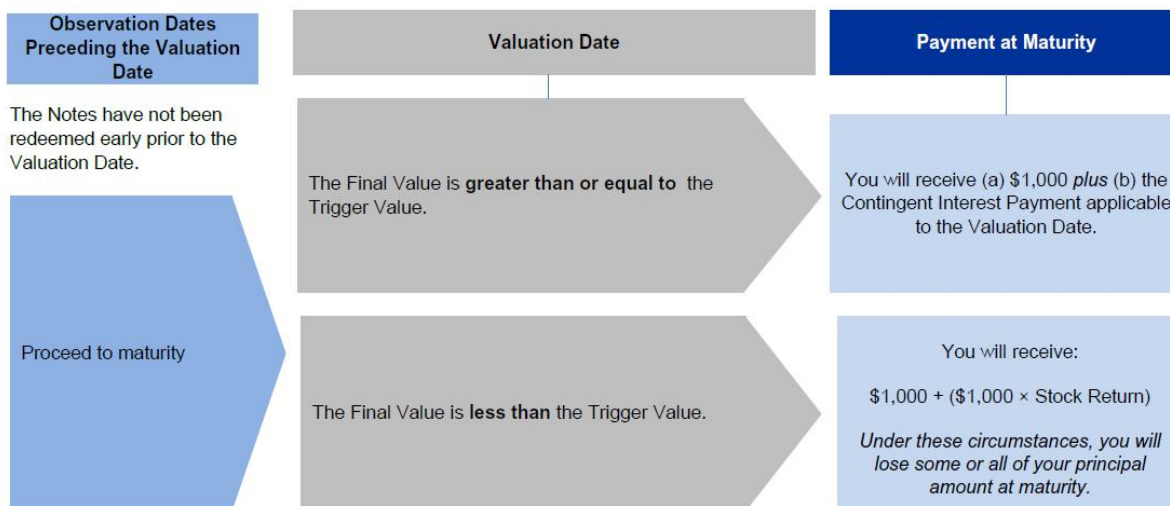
Observation Dates Preceding the Valuation Date

Valuation Date

Payment at Maturity

The Notes have not been redeemed early prior to the Valuation Date.

The Final Value is **greater than or equal to** the Trigger Value.

You will receive (a) $1,000 *plus* (b) the Contingent Interest Payment applicable to the Valuation Date.

Proceed to maturity

The Final Value is **less than** the Trigger Value.

You will receive:

$1,000 + ($1,000 × Stock Return)

*Under these circumstances, you will lose some or all of your principal amount at maturity.*